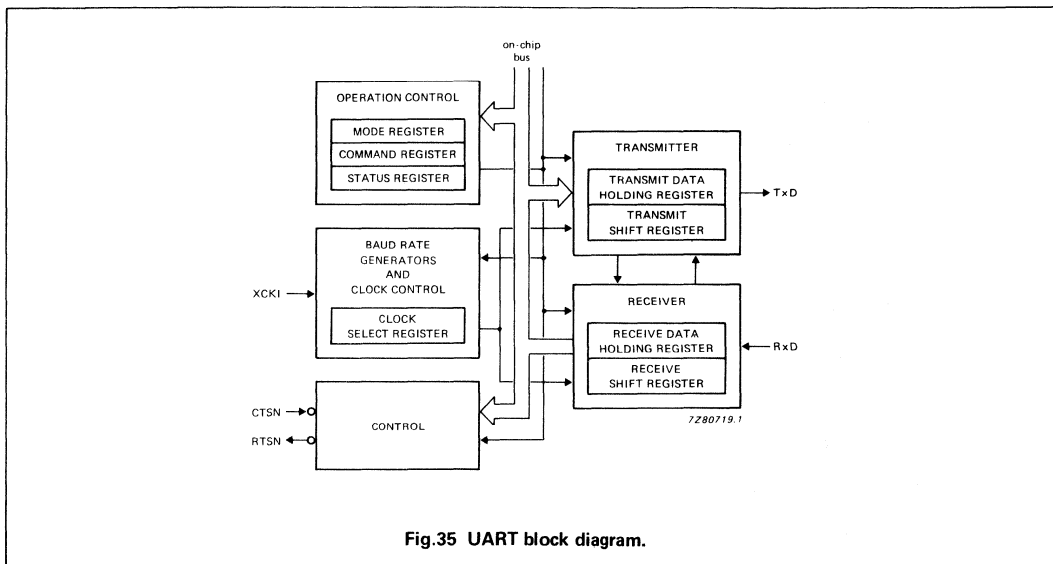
on-chip bus

OPERATION CONTROL

MODE REGISTER

COMMAND REGISTER

STATUS REGISTER

TRANSMITTER

TRANSMIT DATA HOLDING REGISTER

TRANSMIT SHIFT REGISTER

TxD

BAUD RATE GENERATORS AND CLOCK CONTROL

XCKI

CLOCK SELECT REGISTER

RECEIVER

RECEIVE DATA HOLDING REGISTER

RxD

RECEIVE SHIFT REGISTER

CTSN

RTSN

CONTROL

7Z80719.1

Fig.35 UART block diagram.